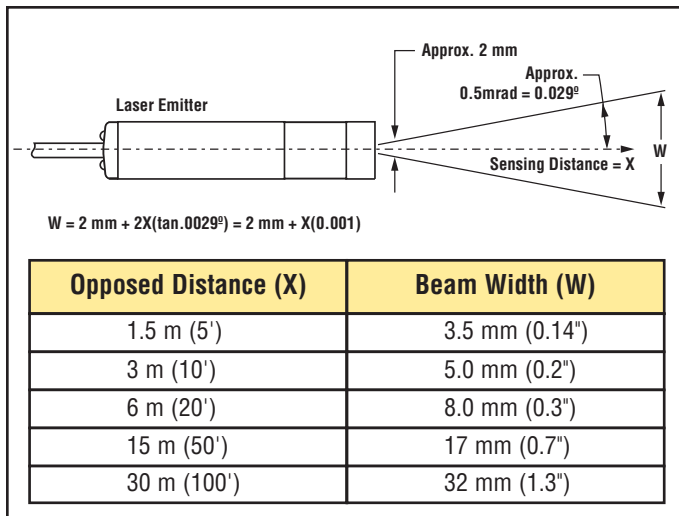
Approx. 2 mm

Approx. 0.5mrad = 0.029º

Laser Emitter

W

Sensing Distance = X

W = 2 mm + 2X(tan.0029º) = 2 mm + X(0.001)

| Opposed Distance (X) | Beam Width (W) |
|---|---|
| 1.5 m (5') | 3.5 mm (0.14") |
| 3 m (10') | 5.0 mm (0.2") |
| 6 m (20') | 8.0 mm (0.3") |
| 15 m (50') | 17 mm (0.7") |
| 30 m (100') | 32 mm (1.3") |